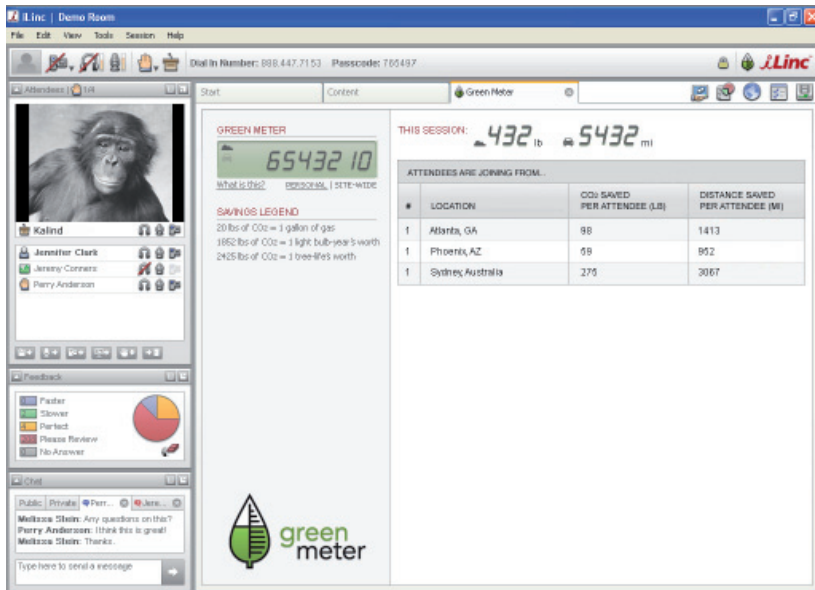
iLinc | Demo Room

File Edit View Tools Session Help

Dial In Number: 888.447.7153 Passcode: 765497

iLinc

Attendees | 1/4

Kalind
Jennifer Clark
Jeremy Conners
Perry Anderson

Feedback

Faster
Slower
Perfect
Please Review
No Answer

Chat

Public Private Perr... Jere...

Melissa Stein: Any questions on this?
Perry Anderson: I think this is great!
Melissa Stein: Thanks.

Type here to send a message

Start | Content | Green Meter

GREEN METER

65432 10

What is this? PERSONAL | SITE-WIDE

SAVINGS LEGEND

20 lbs of CO2 = 1 gallon of gas
1652 lbs of CO2 = 1 light bulb-year's worth
2425 lbs of CO2 = 1 tree-life's worth

THIS SESSION: 432 lb 5432 mi

ATTENDEES ARE JOINING FROM...

| # | LOCATION | CO2 SAVED PER ATTENDEE (LB) | DISTANCE SAVED PER ATTENDEE (MI) |
|---|---|---|---|
| 1 | Atlanta, GA | 98 | 1413 |
| 1 | Phoenix, AZ | 59 | 852 |
| 1 | Sydney, Australia | 275 | 3067 |

green meter